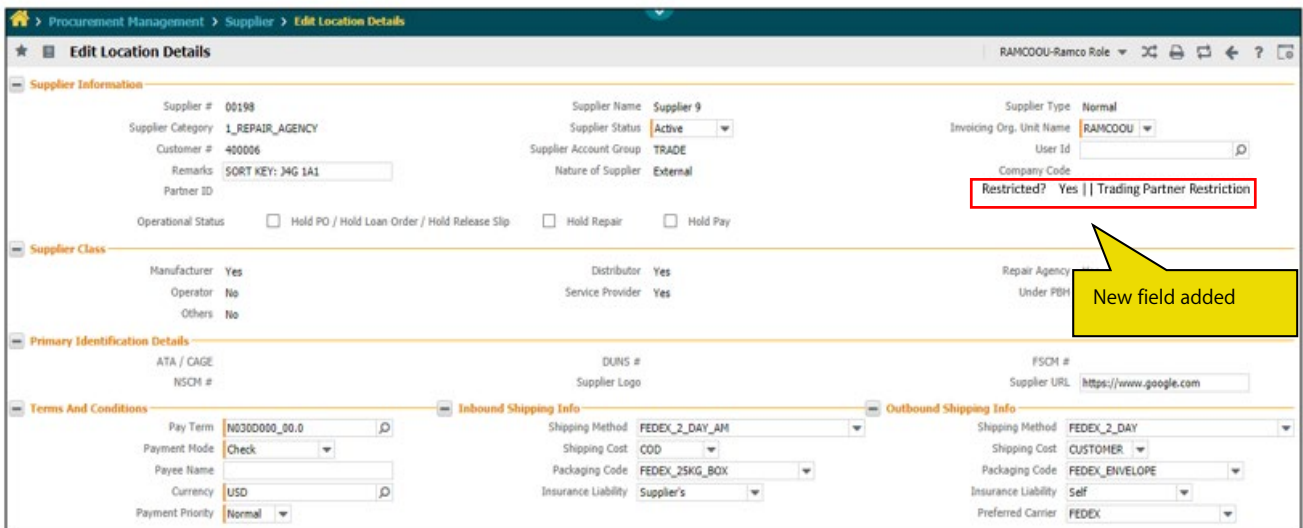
> Procurement Management > Supplier > Edit Location Details

Edit Location Details

RAMCOOU-Ramco Role

Supplier Information

Supplier # 00198
Supplier Category 1_REPAIR_AGENCY
Customer # 400006
Remarks SORT KEY: J4G 1A1
Partner ID

Supplier Name Supplier 9
Supplier Status Active
Supplier Account Group TRADE
Nature of Supplier External

Supplier Type Normal
Invoicing Org. Unit Name RAMCOOU
User Id
Company Code
Restricted? Yes | | Trading Partner Restriction

Operational Status Hold PO / Hold Loan Order / Hold Release Slip Hold Repair Hold Pay

Supplier Class

Manufacturer Yes
Operator No
Others No

Distributor Yes
Service Provider Yes

Repair Agency
Under PBH

New field added

Primary Identification Details

ATA / CAGE
NSCM #

DUNS #
Supplier Logo

FSCM #
Supplier URL https://www.google.com

Terms And Conditions

Pay Term N030D000_00.0
Payment Mode Check
Payee Name
Currency USD
Payment Priority Normal

Inbound Shipping Info

Shipping Method FEDEX_2_DAY_AM
Shipping Cost COD
Packaging Code FEDEX_25KG_BOX
Insurance Liability Supplier's

Outbound Shipping Info

Shipping Method FEDEX_2_DAY
Shipping Cost CUSTOMER
Packaging Code FEDEX_ENVELOPE
Insurance Liability Self
Preferred Carrier FEDEX